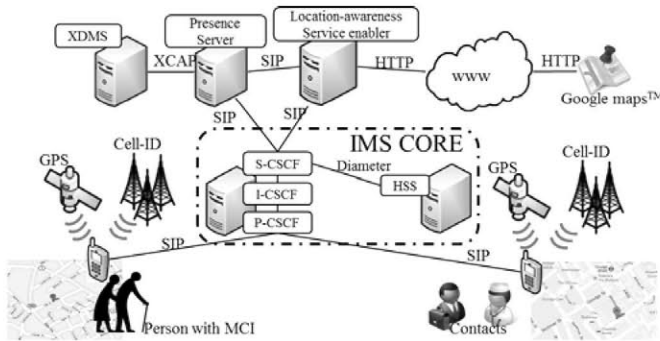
XDMS

Presence Server

Location-awareness Service enabler

XCAP

SIP

HTTP

WWW

HTTP

Google maps$^{TM}$

SIP

SIP

IMS CORE

GPS

Cell-ID

S-CSCF

Diameter

HSS

GPS

Cell-ID

I-CSCF

P-CSCF

SIP

SIP

Person with MCI

Contacts